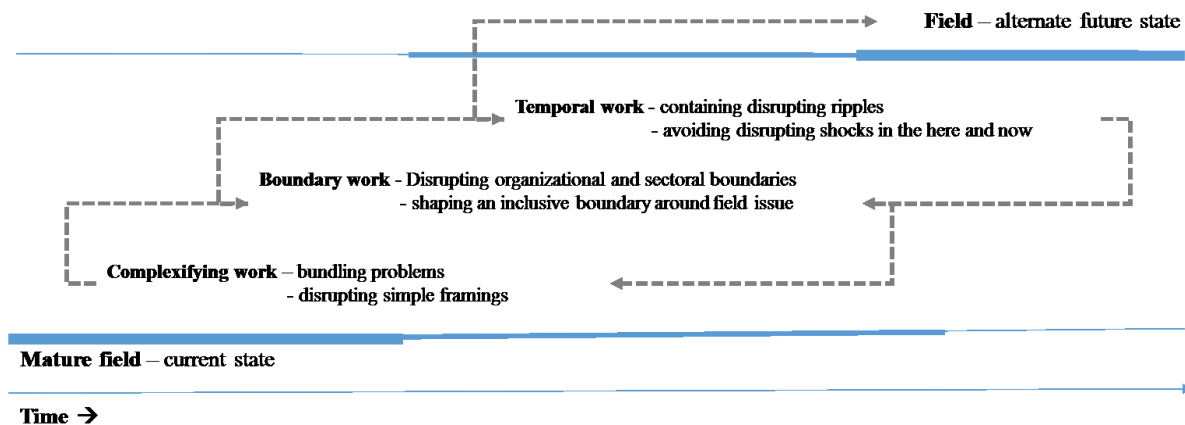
Field – alternate future state

Temporal work - containing disrupting ripples
- avoiding disrupting shocks in the here and now

Boundary work - Disrupting organizational and sectoral boundaries
- shaping an inclusive boundary around field issue

Complexifying work – bundling problems
- disrupting simple framings

Mature field – current state

Time →